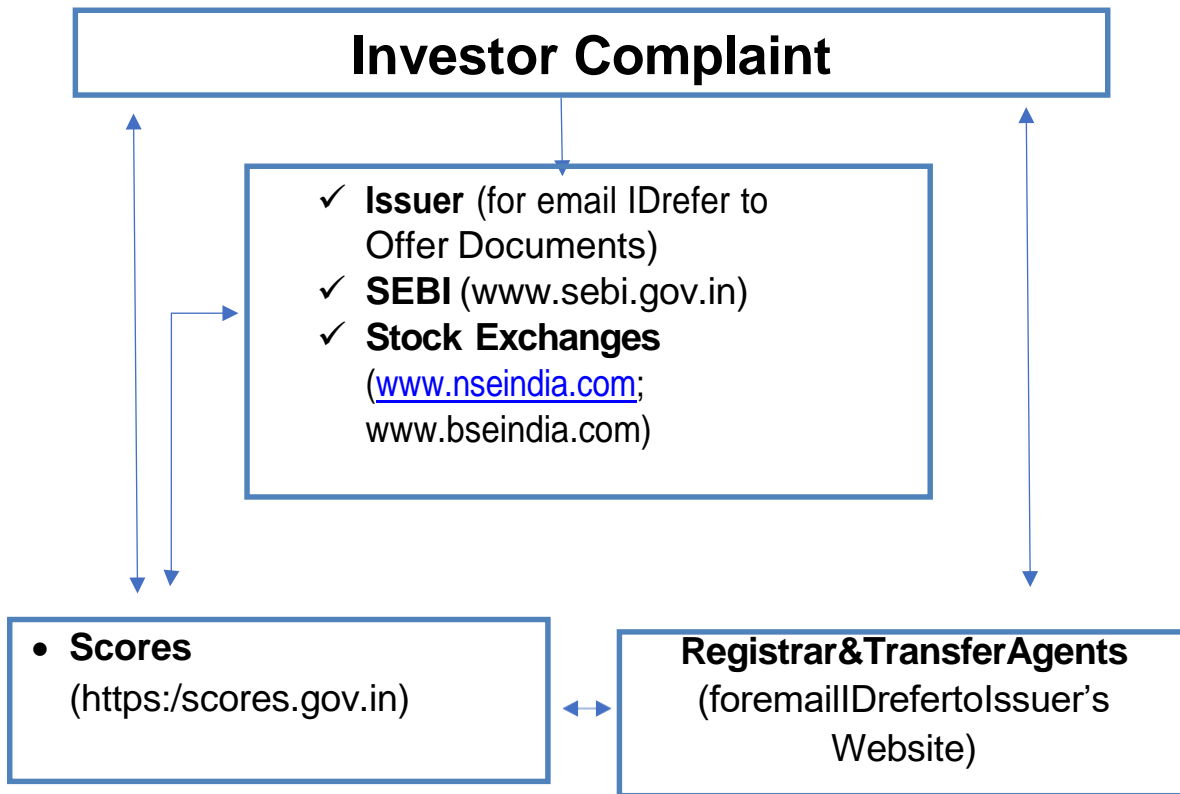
Investor Complaint

✓ **Issuer** (for email IDrefer to Offer Documents)
✓ **SEBI** (www.sebi.gov.in)
✓ **Stock Exchanges** (www.nseindia.com; www.bseindia.com)

• **Scores** (https:/scores.gov.in)

**Registrar&TransferAgents** (foremailIDrefertoIssuer’s Website)